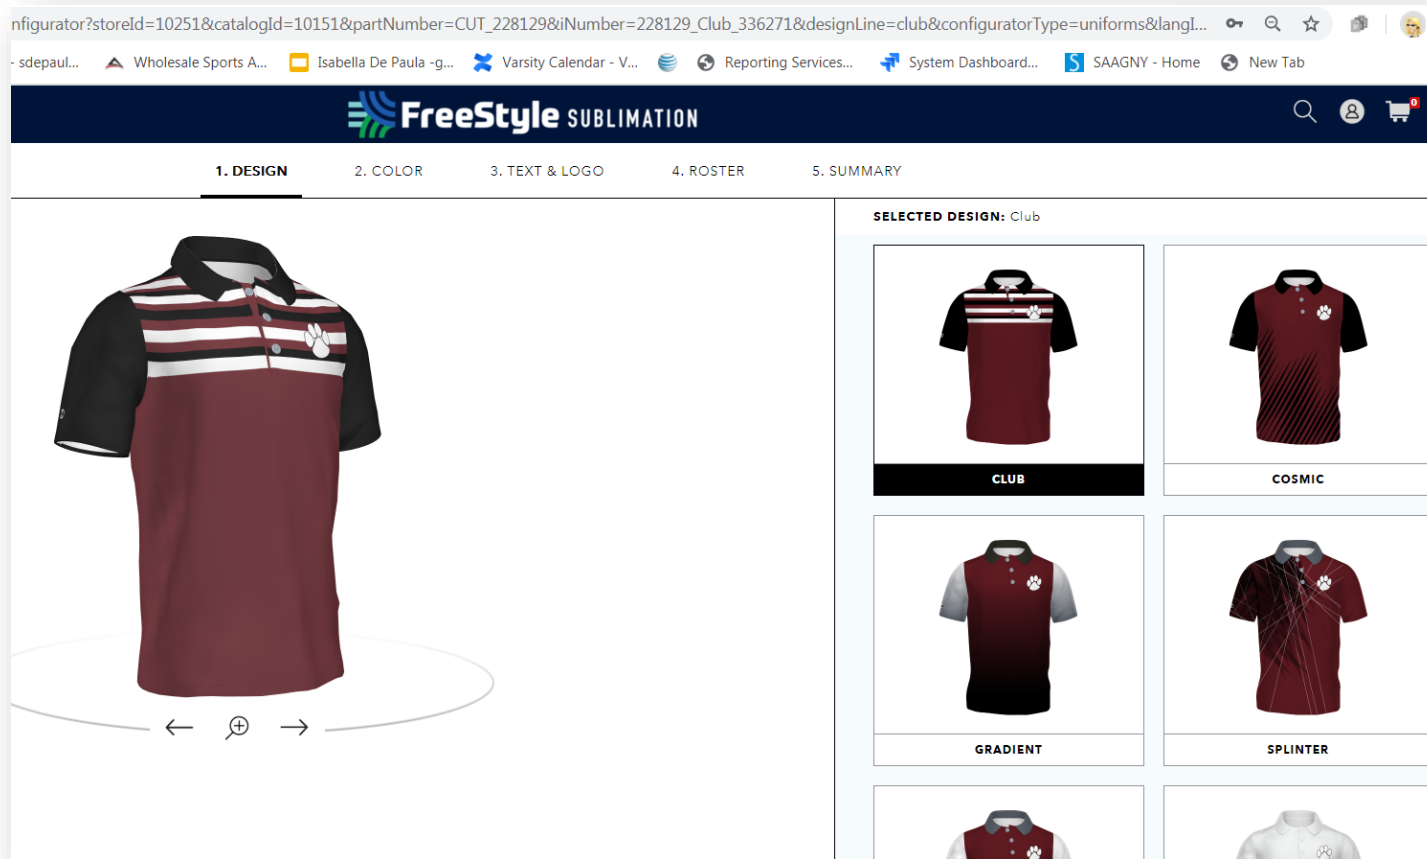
nfigurator?storeId=10251&catalogId=10151&partNumber=CUT_228129&iNumber=228129_Club_336271&designLine=club&configuratorType=uniforms&langI...

- sdepaul... Wholesale Sports A... Isabella De Paula -g... Varsity Calendar - V... Reporting Services... System Dashboard... SAAGNY - Home New Tab

FreeStyle SUBLIMATION

0

1. DESIGN 2. COLOR 3. TEXT & LOGO 4. ROSTER 5. SUMMARY

SELECTED DESIGN: Club

CLUB

COSMIC

GRADIENT

SPLINTER